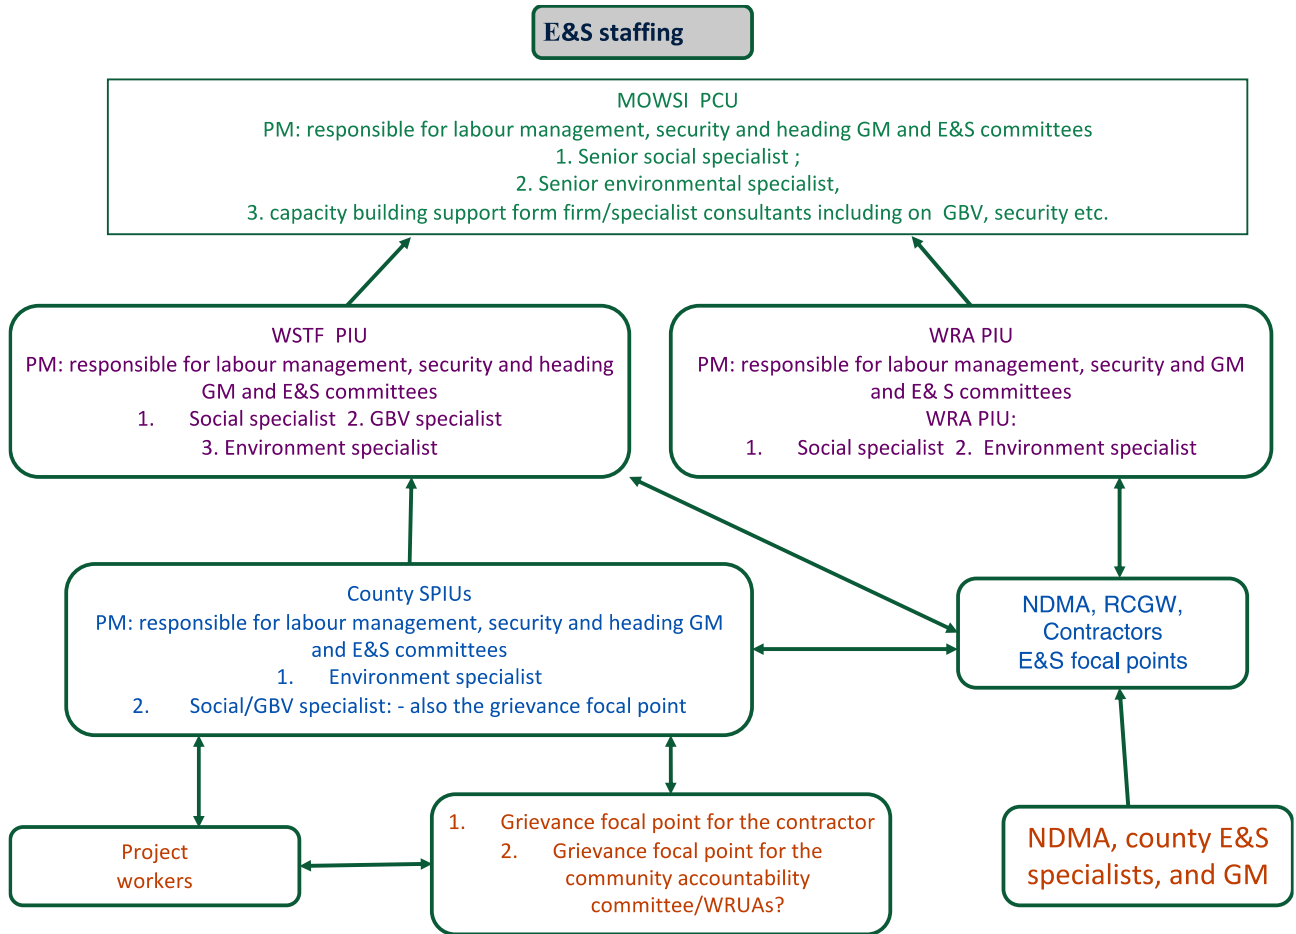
E&S staffing

MOWSI PCU
PM: responsible for labour management, security and heading GM and E&S committees
1. Senior social specialist ;
2. Senior environmental specialist,
3. capacity building support form firm/specialist consultants including on GBV, security etc.

WSTF PIU
PM: responsible for labour management, security and heading GM and E&S committees
1. Social specialist 2. GBV specialist
3. Environment specialist

WRA PIU
PM: responsible for labour management, security and GM and E& S committees
WRA PIU:
1. Social specialist 2. Environment specialist

County SPIUs
PM: responsible for labour management, security and heading GM and E&S committees
1. Environment specialist
2. Social/GBV specialist: - also the grievance focal point

NDMA, RCGW, Contractors E&S focal points

Project workers

1. Grievance focal point for the contractor
2. Grievance focal point for the community accountability committee/WRUAs?

NDMA, county E&S specialists, and GM